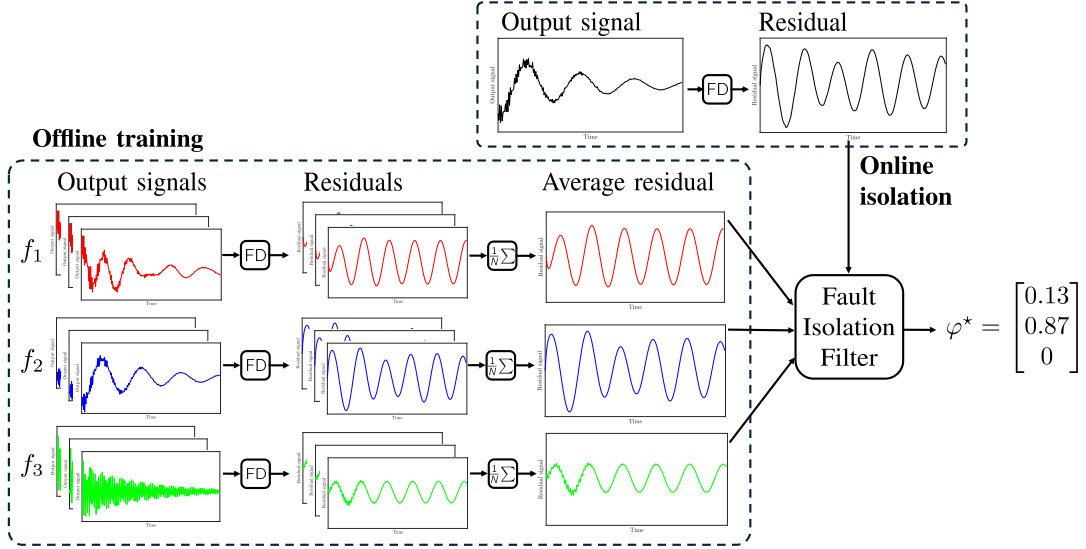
Output signal

Output signal

Time

FD

Residual

Residual signal

Time

Offline training

Online isolation

Output signals

Residuals

Average residual

$f_1$

Output signal

Time

FD

Residual signal

Time

$\frac{1}{N}\sum$

Residual signal

Time

$f_2$

Output signal

Time

FD

Residual signal

Time

$\frac{1}{N}\sum$

Residual signal

Time

$f_3$

Output signal

Time

FD

Residual signal

Time

$\frac{1}{N}\sum$

Residual signal

Time

Fault Isolation Filter

$\varphi^\star = \begin{bmatrix} 0.13 \\ 0.87 \\ 0 \end{bmatrix}$